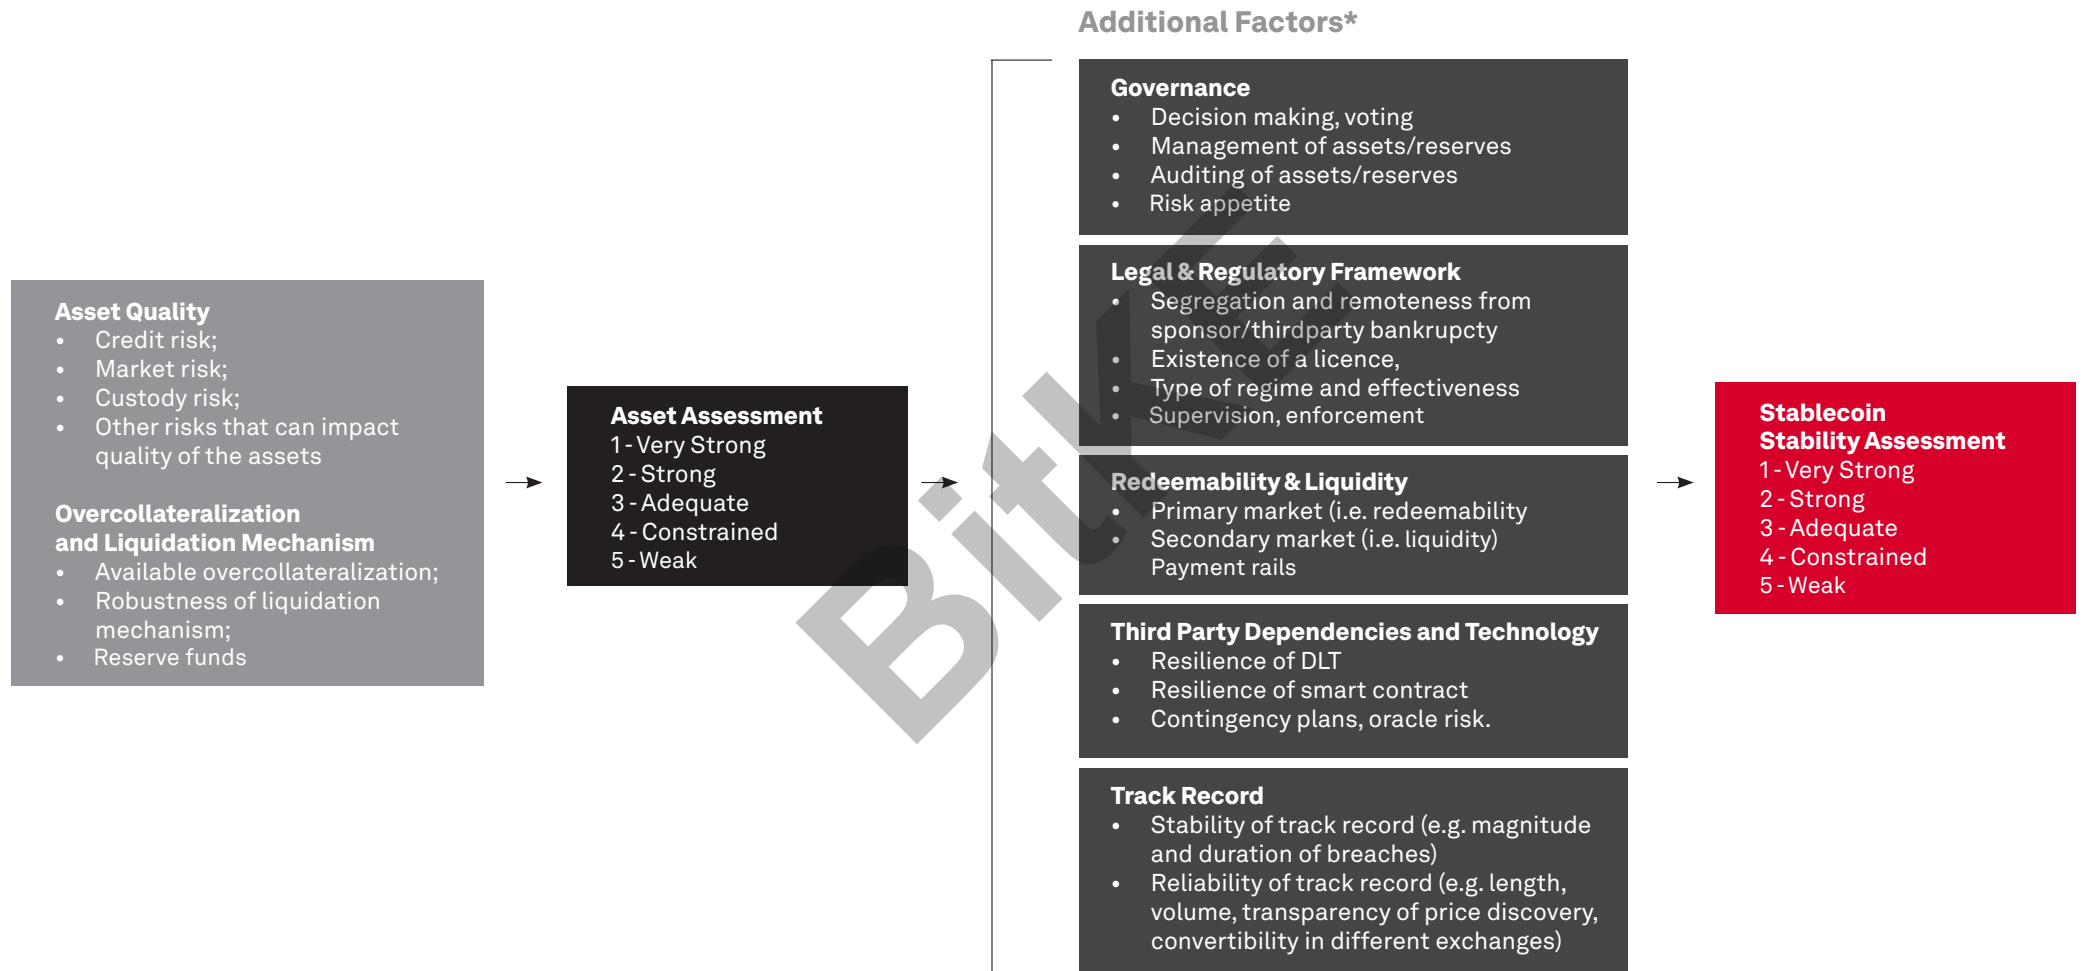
Additional Factors*

Asset Quality
- Credit risk;
- Market risk;
- Custody risk;
- Other risks that can impact quality of the assets

Overcollateralization and Liquidation Mechanism
- Available overcollateralization;
- Robustness of liquidation mechanism;
- Reserve funds

Asset Assessment
1 - Very Strong
2 - Strong
3 - Adequate
4 - Constrained
5 - Weak

Governance
- Decision making, voting
- Management of assets/reserves
- Auditing of assets/reserves
- Risk appetite

Legal & Regulatory Framework
- Segregation and remoteness from sponsor/thirdparty bankrupcty
- Existence of a licence,
- Type of regime and effectiveness
- Supervision, enforcement

Redeemability & Liquidity
- Primary market (i.e. redeemability
- Secondary market (i.e. liquidity) Payment rails

Third Party Dependencies and Technology
- Resilience of DLT
- Resilience of smart contract
- Contingency plans, oracle risk.

Track Record
- Stability of track record (e.g. magnitude and duration of breaches)
- Reliability of track record (e.g. length, volume, transparency of price discovery, convertibility in different exchanges)

Stablecoin Stability Assessment
1 - Very Strong
2 - Strong
3 - Adequate
4 - Constrained
5 - Weak

BitKE